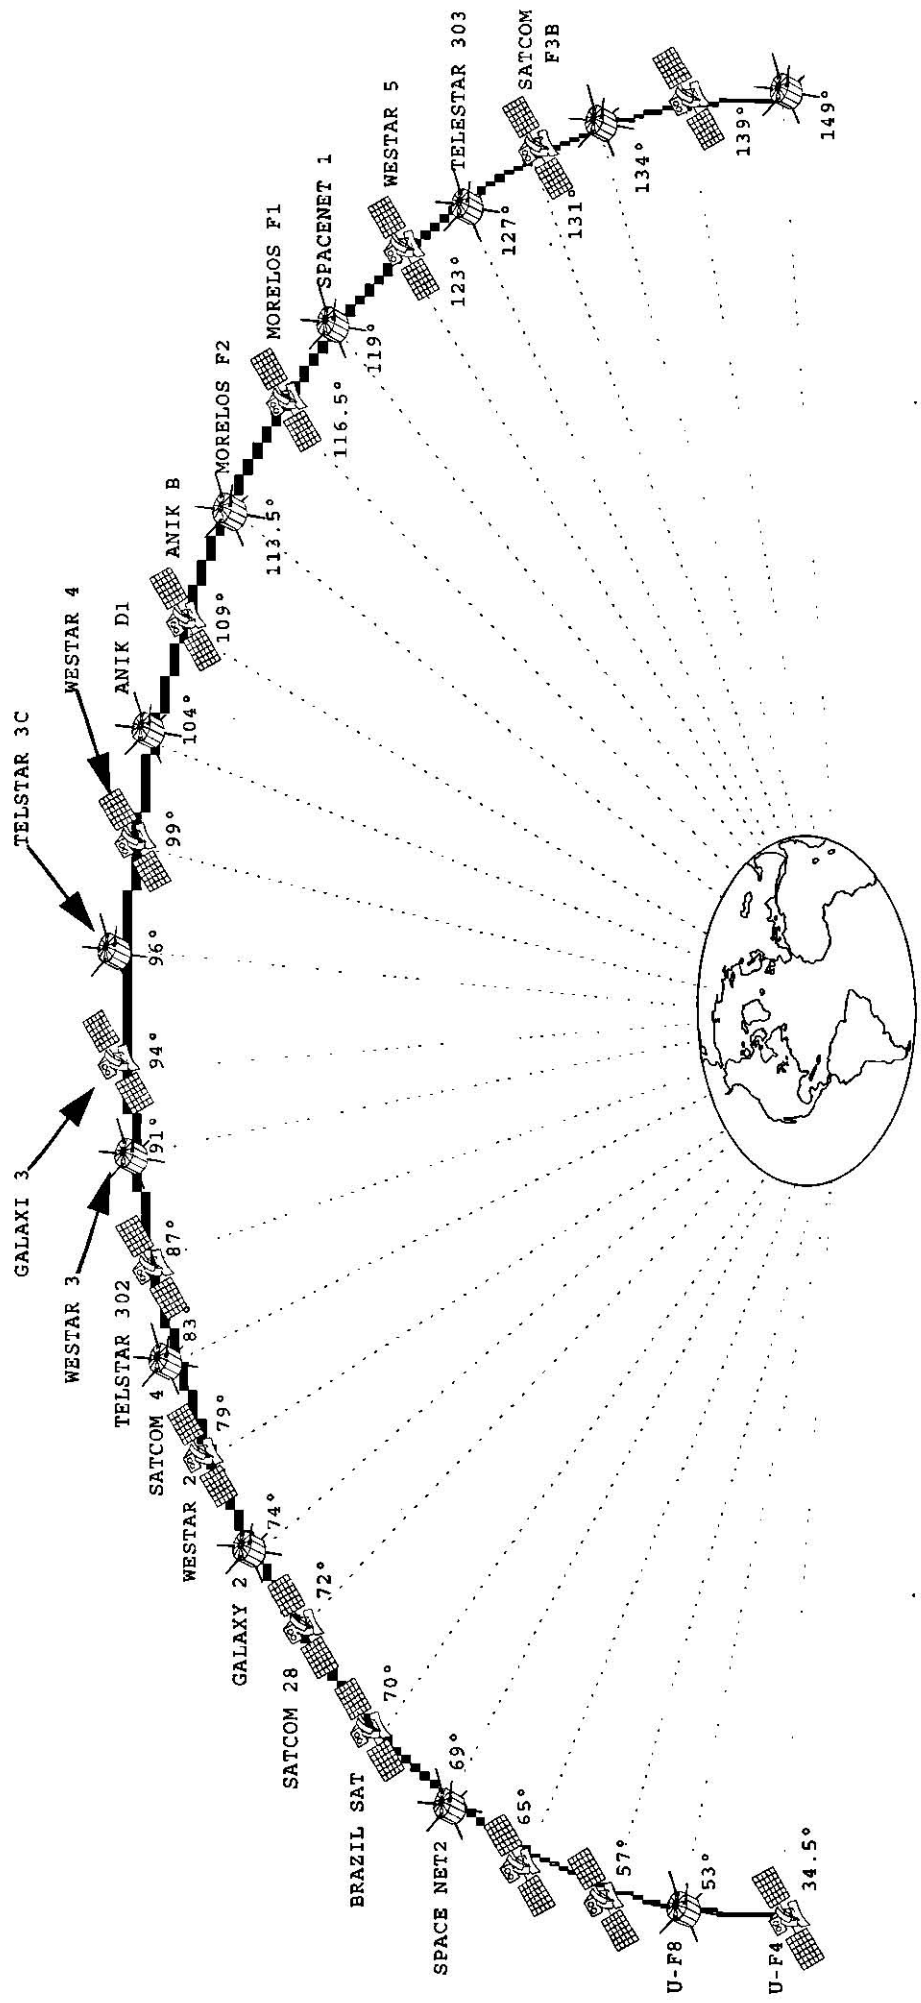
U-F4
34.5°
U-F8
53°
57°
SPACE NET2
65°
BRAZIL SAT
69°
SATCOM 28
70°
GALAXY 2
72°
WESTAR 2
74°
SATCOM 4
79°
TELSTAR 302
83°
WESTAR 3
87°
GALAXI 3
91°
94°
TELSTAR 3C
96°
WESTAR 4
99°
ANIK D1
104°
ANIK B
109°
MORELOS
113.5°
MORELOS F2
116.5°
MORELOS F1
SPACENET 1
119°
WESTAR 5
123°
TELESTAR 303
127°
SATCOM F3B
131°
134°
139°
149°